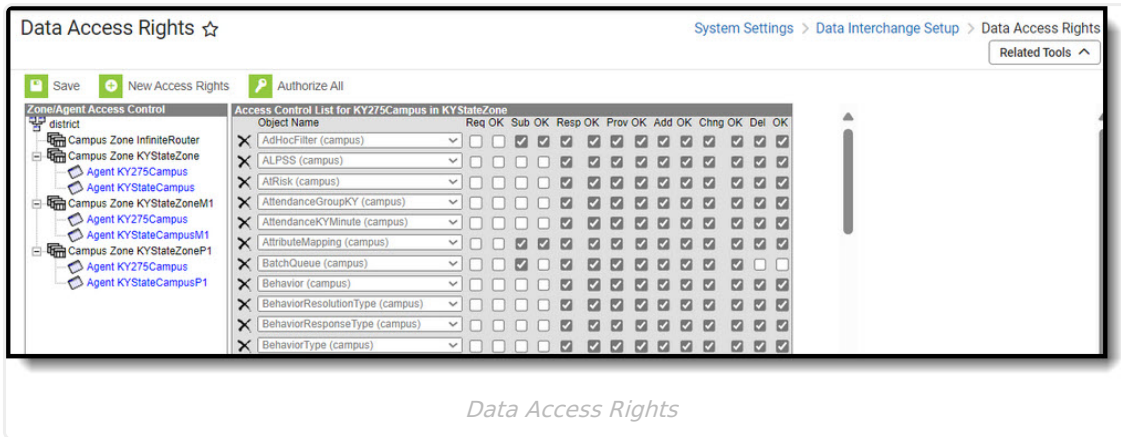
Data Access Rights ☆

System Settings > Data Interchange Setup > Data Access Rights

Related Tools ^

Save   New Access Rights   Authorize All

Zone/Agent Access Control
district
Campus Zone InfiniteRouter
Campus Zone KYStateZone
Agent KY275Campus
Agent KYStateCampus
Campus Zone KYStateZoneM1
Agent KY275Campus
Agent KYStateCampusM1
Campus Zone KYStateZoneP1
Agent KY275Campus
Agent KYStateCampusP1

Access Control List for KY275Campus in KYStateZone

| Object Name | Req | OK | Sub | OK | Resp | OK | Prov | OK | Add | OK | Chng | OK | Del | OK |
|---|---|---|---|---|---|---|---|---|---|---|---|---|---|---|
| AdHocFilter (campus) | | | | | | | | | | | | | | |
| ALPSS (campus) | | | | | | | | | | | | | | |
| AtRisk (campus) | | | | | | | | | | | | | | |
| AttendanceGroupKY (campus) | | | | | | | | | | | | | | |
| AttendanceKYMinute (campus) | | | | | | | | | | | | | | |
| AttributeMapping (campus) | | | | | | | | | | | | | | |
| BatchQueue (campus) | | | | | | | | | | | | | | |
| Behavior (campus) | | | | | | | | | | | | | | |
| BehaviorResolutionType (campus) | | | | | | | | | | | | | | |
| BehaviorResponseType (campus) | | | | | | | | | | | | | | |
| BehaviorType (campus) | | | | | | | | | | | | | | |

Data Access Rights